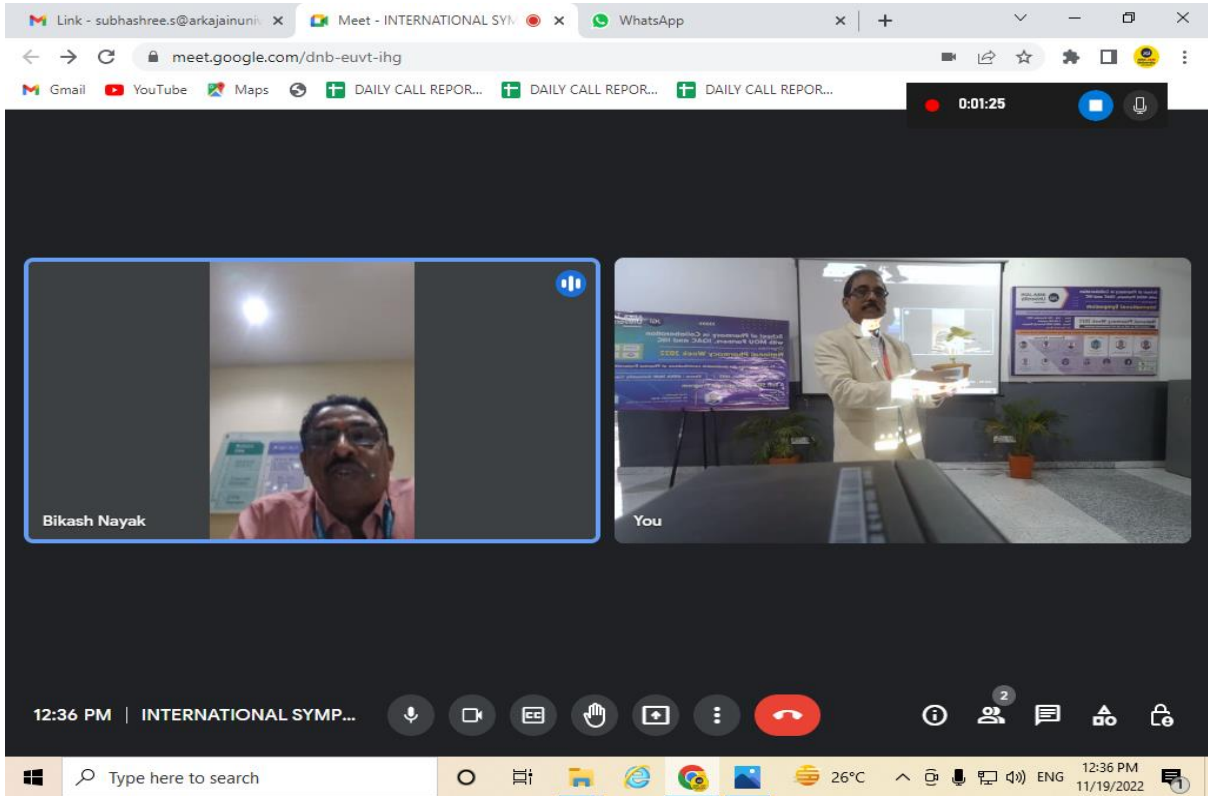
Link - subhashree.s@arkajainuni ×
Meet - INTERNATIONAL SYM ×
WhatsApp ×
+

meet.google.com/dnb-euvt-ihg

Gmail YouTube Maps DAILY CALL REPOR... DAILY CALL REPOR... DAILY CALL REPOR...

0:01:25

School of Pharmacy in Collaboration with MOU Partners, IQAC and IIC

National Pharmacy Week 2022

Bikash Nayak

You

12:36 PM | INTERNATIONAL SYMP...

2

Type here to search

26°C

ENG

12:36 PM
11/19/2022